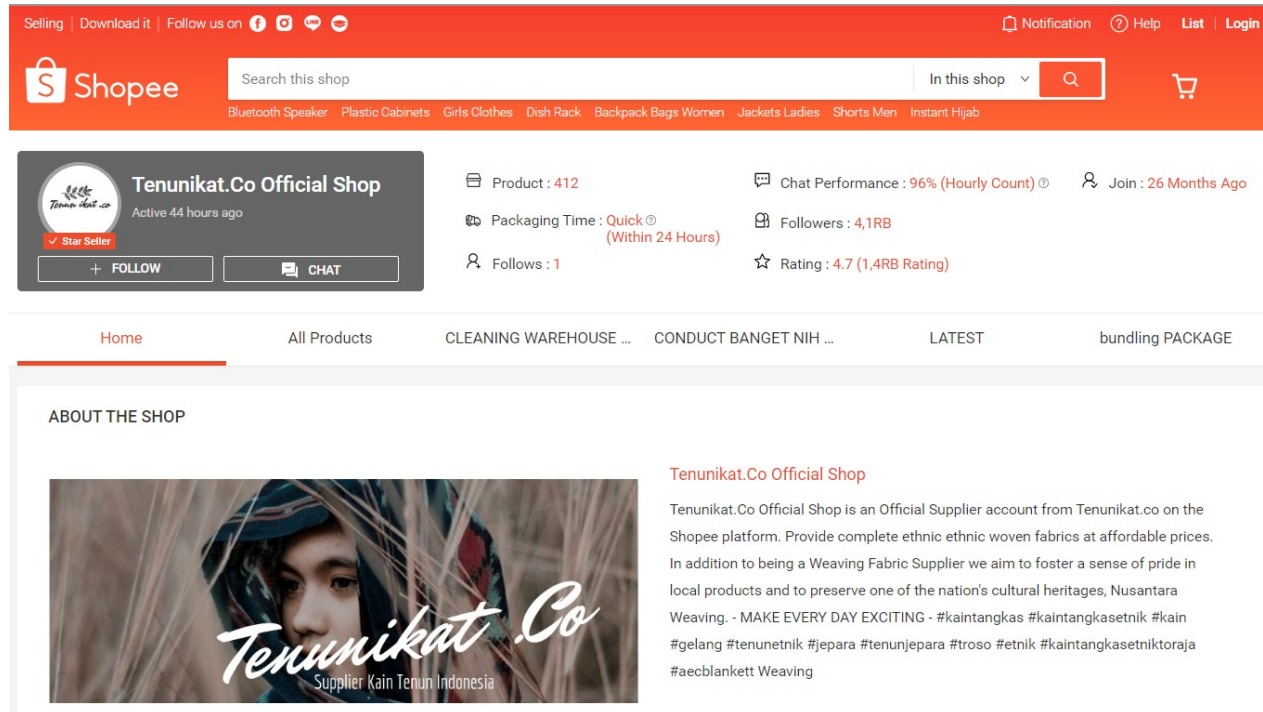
Selling | Download it | Follow us on

Notification ? Help List | Login

Shopee

Search this shop

In this shop

Bluetooth Speaker Plastic Cabinets Girls Clothes Dish Rack Backpack Bags Women Jackets Ladies Shorts Men Instant Hijab

Tenun ikat .co

Star Seller

Tenunikat.Co Official Shop

Active 44 hours ago

+ FOLLOW

CHAT

Product : 412

Packaging Time : Quick (Within 24 Hours)

Follows : 1

Chat Performance : 96% (Hourly Count)

Followers : 4,1RB

Rating : 4.7 (1,4RB Rating)

Join : 26 Months Ago

Home

All Products

CLEANING WAREHOUSE ...

CONDUCT BANGET NIH ...

LATEST

bundling PACKAGE

ABOUT THE SHOP

Tenunikat .Co

Supplier Kain Tenun Indonesia

Tenunikat.Co Official Shop

Tenunikat.Co Official Shop is an Official Supplier account from Tenunikat.co on the Shopee platform. Provide complete ethnic ethnic woven fabrics at affordable prices. In addition to being a Weaving Fabric Supplier we aim to foster a sense of pride in local products and to preserve one of the nation's cultural heritages, Nusantara Weaving. - MAKE EVERY DAY EXCITING - #kaintangkas #kaintangkasetnik #kain #gelang #tenunetnik #jepara #tenunjepara #troso #etnik #kaintangkasetniktoraja #aecblankett Weaving